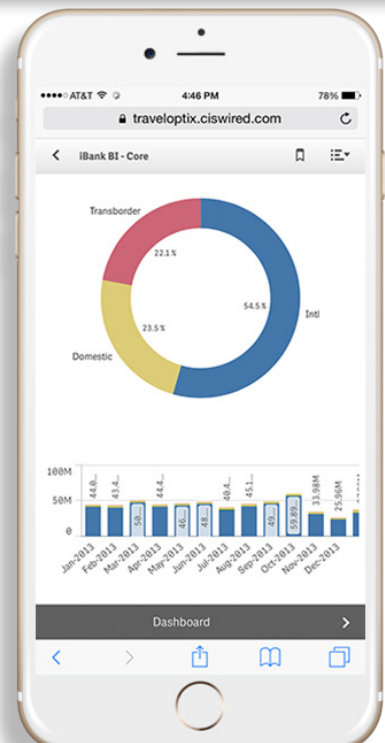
●●●●○ AT&T 4:46 PM 78%

traveloptix.ciswired.com

iBank BI - Core

Transborder

22.1 %

54.5 %

Intl

23.5 %

Domestic

100M

50M

0

44.0...

43.4...

50....

44.4...

46....

48....

40.4...

44.3...

45.1...

49....

59.89...

33.98M

25.96M

Jan-2013

Feb-2013

Mar-2013

Apr-2013

May-2013

Jun-2013

Jul-2013

Aug-2013

Sep-2013

Oct-2013

Nov-2013

Dec-2013

Dashboard